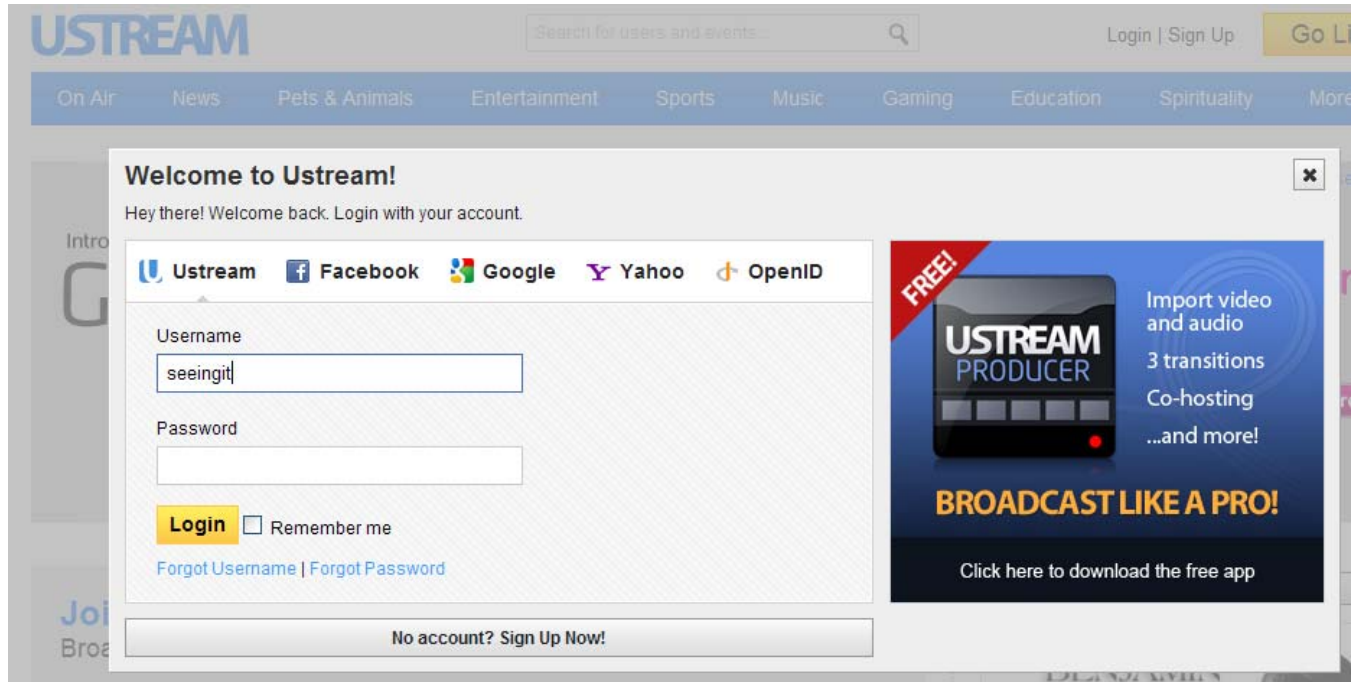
USTREAM

Search for users and events...

Login | Sign Up

Go Li

On Air News Pets & Animals Entertainment Sports Music Gaming Education Spirituality More

Intro

G

Joi

Broa

Welcome to Ustream!

Hey there! Welcome back. Login with your account.

Ustream Facebook Google Yahoo OpenID

Username

seeingit

Password

Login Remember me

Forgot Username | Forgot Password

No account? Sign Up Now!

FREE!

USTREAM PRODUCER

Import video and audio

3 transitions

Co-hosting

...and more!

BROADCAST LIKE A PRO!

Click here to download the free app

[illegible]